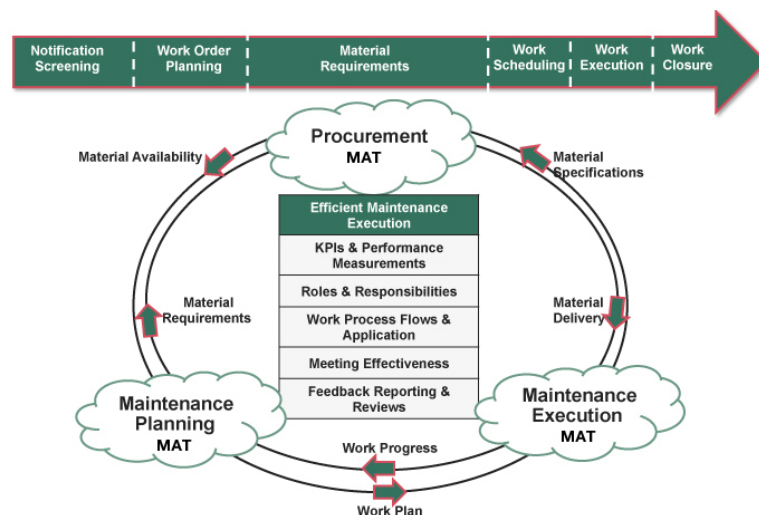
Notification Screening | Work Order Planning | Material Requirements | Work Scheduling | Work Execution | Work Closure

Procurement
MAT

Material Availability

Material Specifications

Efficient Maintenance Execution

KPIs & Performance Measurements

Roles & Responsibilities

Work Process Flows & Application

Meeting Effectiveness

Feedback Reporting & Reviews

Material Requirements

Material Delivery

Maintenance Planning
MAT

Maintenance Execution
MAT

Work Progress

Work Plan